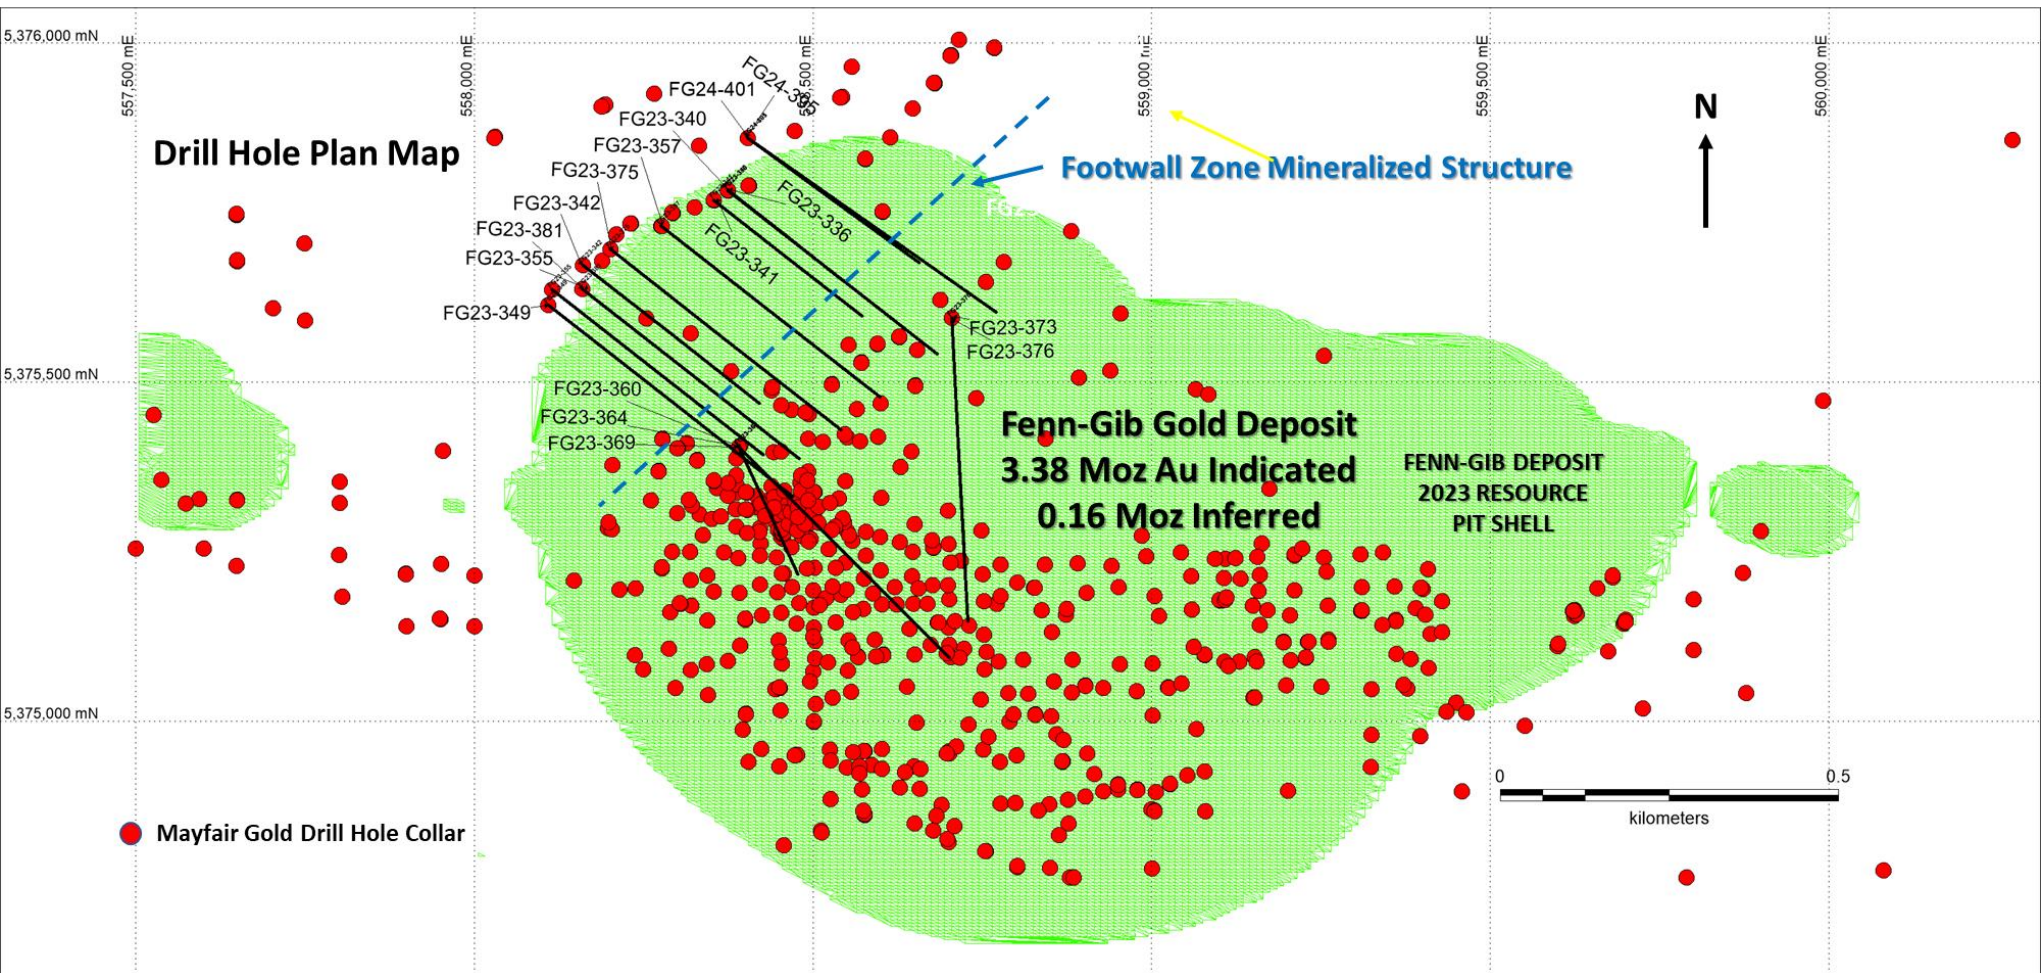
5,376,000 mN
557,500 mE
558,000 mE
558,500 mE
559,000 mE
559,500 mE
560,000 mE

Drill Hole Plan Map

FG24-401
FG24-395
FG23-340
FG23-357
FG23-375
FG23-342
FG23-381
FG23-355
FG23-349
FG23-336
FG23-341
FG23-373
FG23-376
FG23-360
FG23-364
FG23-369

Footwall Zone Mineralized Structure

N

5,375,500 mN

Fenn-Gib Gold Deposit
3.38 Moz Au Indicated
0.16 Moz Inferred

FENN-GIB DEPOSIT
2023 RESOURCE
PIT SHELL

5,375,000 mN

0
0.5
kilometers

Mayfair Gold Drill Hole Collar